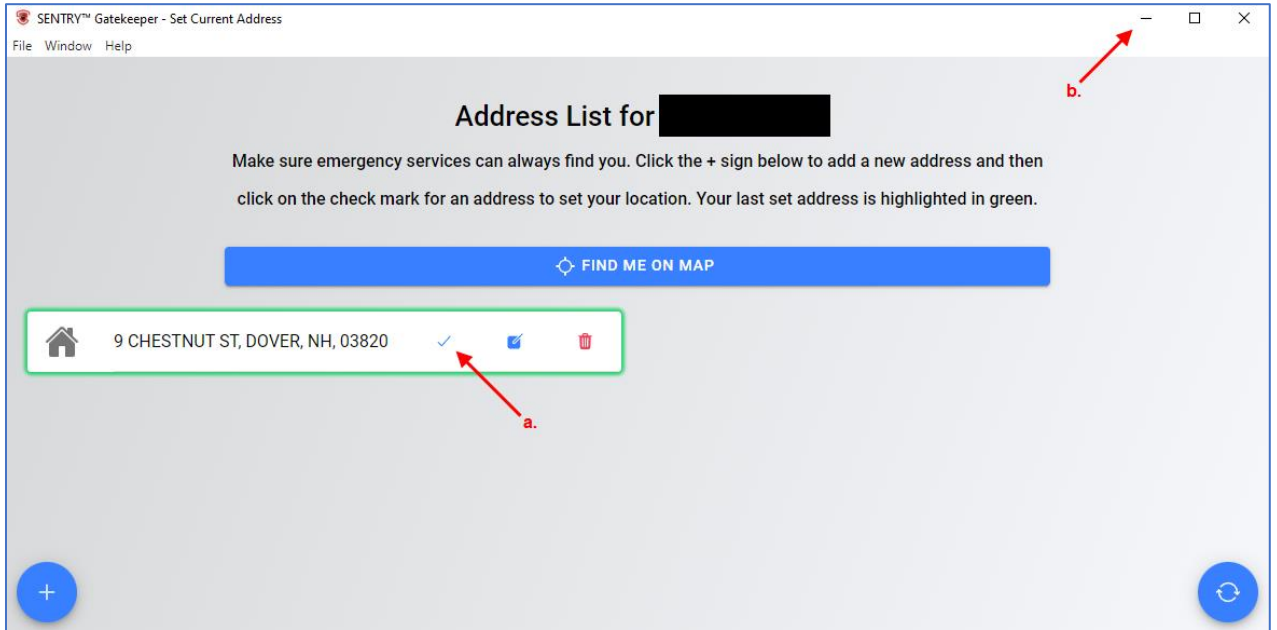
SENTRY™ Gatekeeper - Set Current Address

File Window Help

b.

Address List for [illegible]

Make sure emergency services can always find you. Click the + sign below to add a new address and then click on the check mark for an address to set your location. Your last set address is highlighted in green.

FIND ME ON MAP

9 CHESTNUT ST, DOVER, NH, 03820

a.